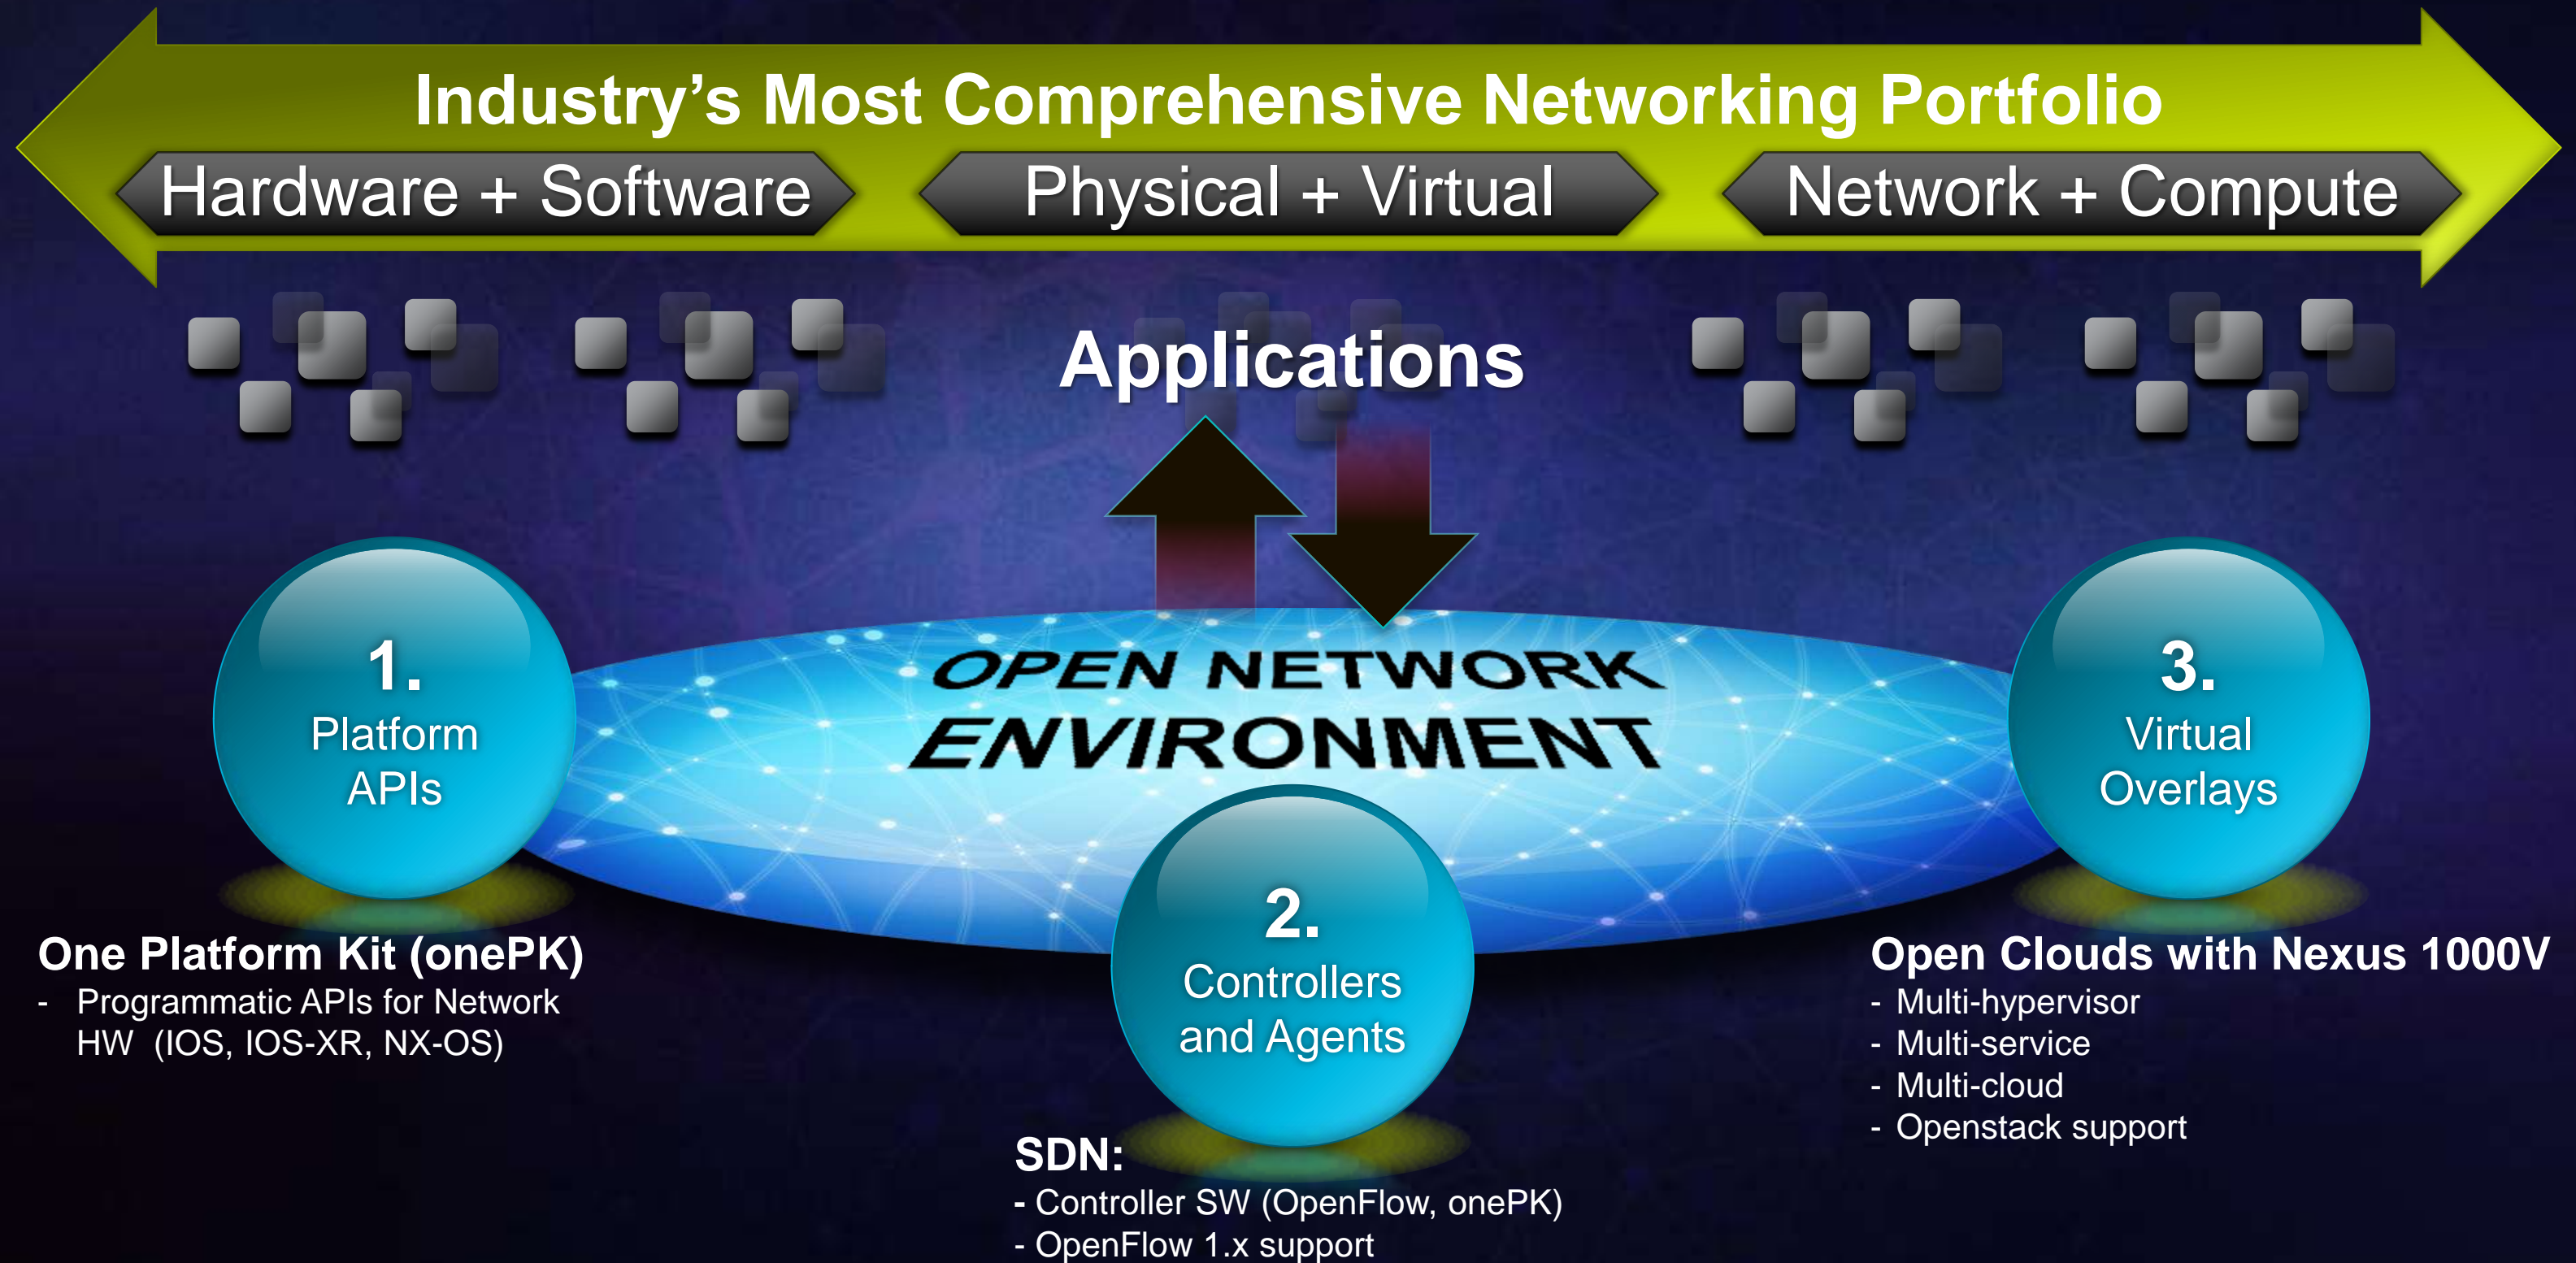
Industry’s Most Comprehensive Networking Portfolio

Hardware + Software

Physical + Virtual

Network + Compute

Applications

OPEN NETWORK ENVIRONMENT

1. Platform APIs

2. Controllers and Agents

3. Virtual Overlays

One Platform Kit (onePK)
- Programmatic APIs for Network HW (IOS, IOS-XR, NX-OS)

SDN:
- Controller SW (OpenFlow, onePK)
- OpenFlow 1.x support

Open Clouds with Nexus 1000V
- Multi-hypervisor
- Multi-service
- Multi-cloud
- Openstack support